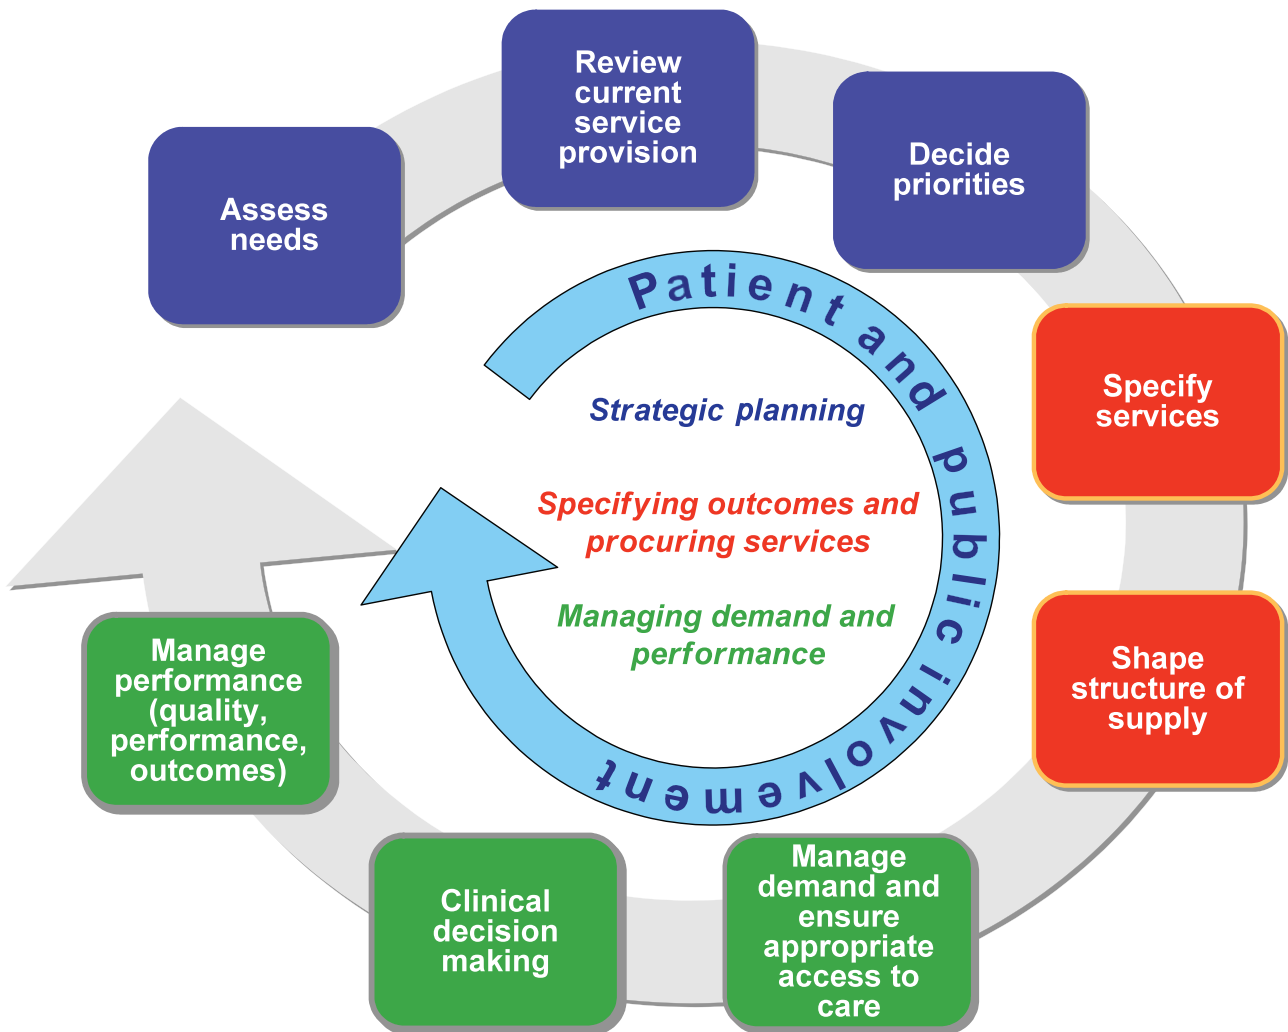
Assess needs

Review current service provision

Decide priorities

Specify services

Shape structure of supply

Manage demand and ensure appropriate access to care

Clinical decision making

Manage performance (quality, performance, outcomes)

Patient and public involvement

Strategic planning

Specifying outcomes and procuring services

Managing demand and performance